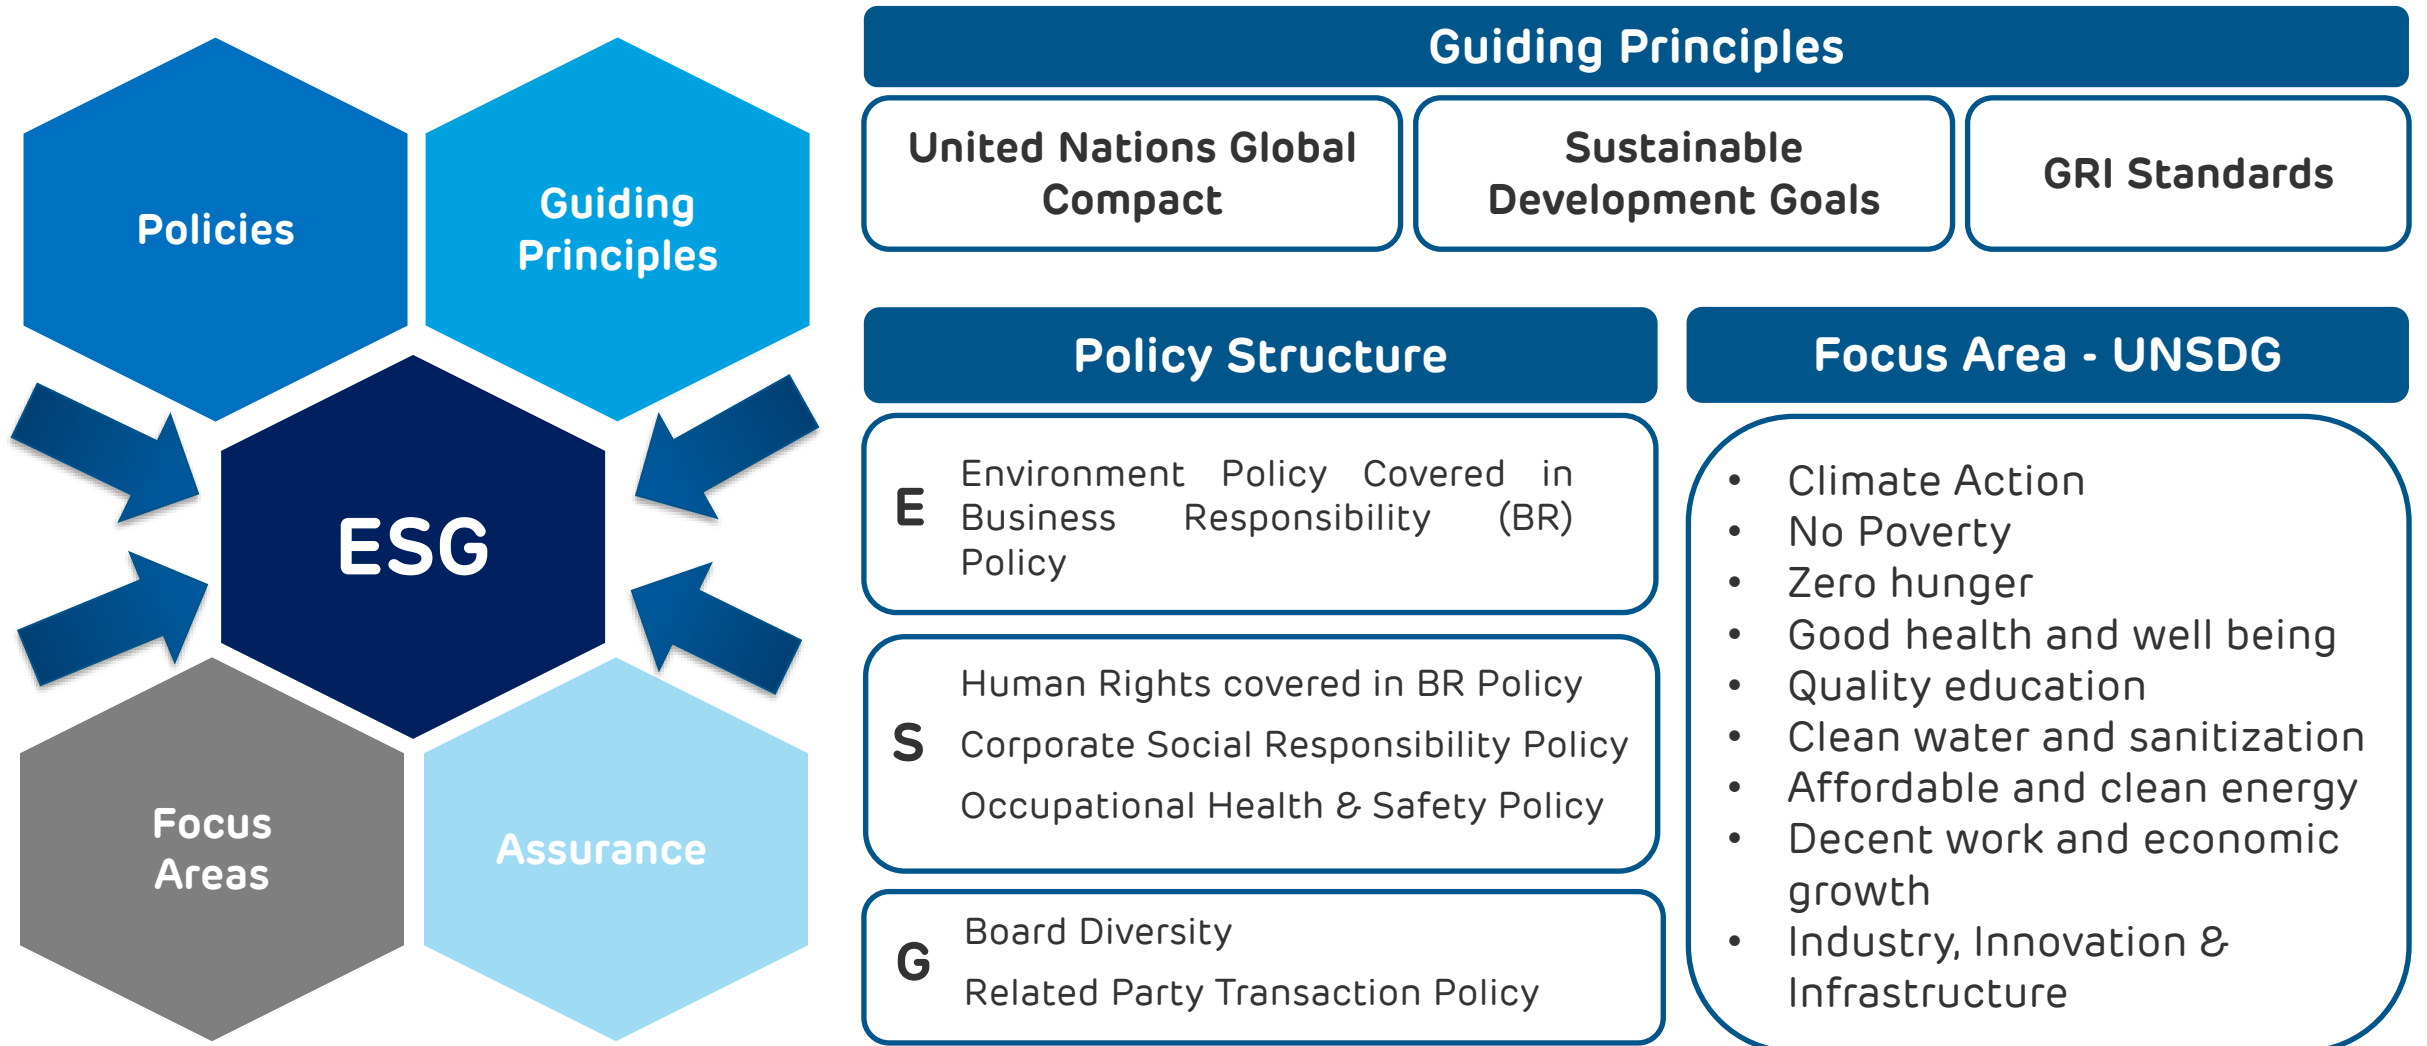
Policies

Guiding Principles

ESG

Focus Areas

Assurance

Guiding Principles

United Nations Global Compact

Sustainable Development Goals

GRI Standards

Policy Structure

E
Environment Policy Covered in Business Responsibility (BR) Policy

S
Human Rights covered in BR Policy
Corporate Social Responsibility Policy
Occupational Health & Safety Policy

G
Board Diversity
Related Party Transaction Policy

Focus Area - UNSDG

- Climate Action
- No Poverty
- Zero hunger
- Good health and well being
- Quality education
- Clean water and sanitization
- Affordable and clean energy
- Decent work and economic growth
- Industry, Innovation & Infrastructure